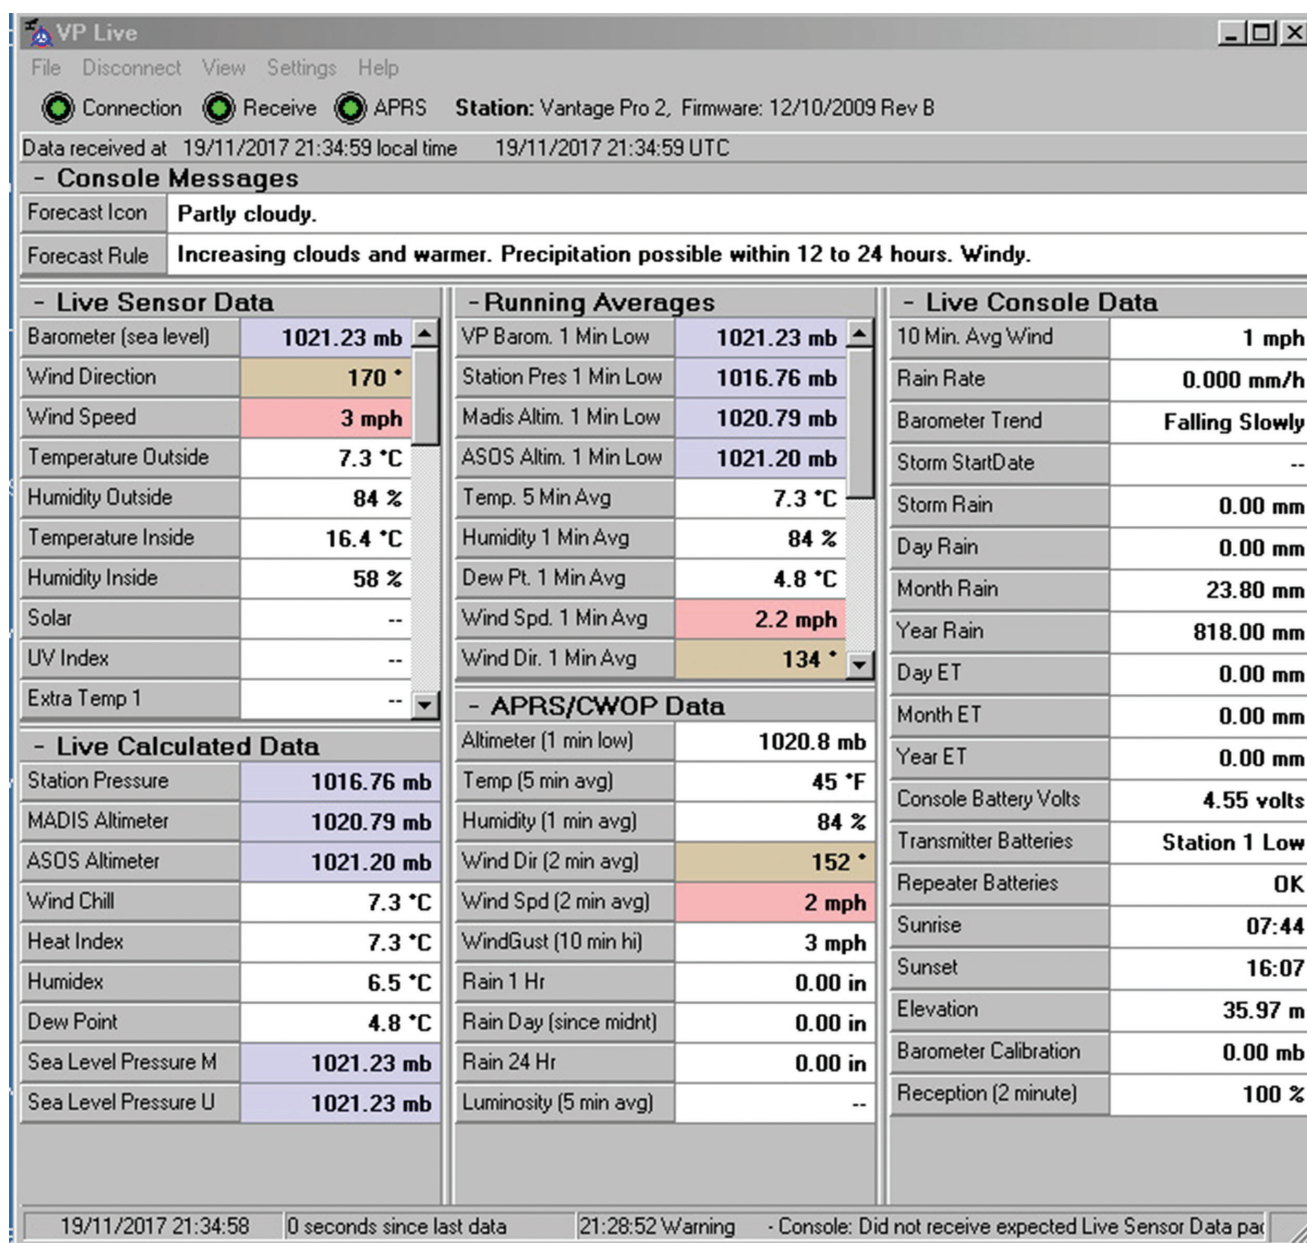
VP Live

File Disconnect View Settings Help

Connection Receive APRS **Station:** Vantage Pro 2, Firmware: 12/10/2009 Rev B

Data received at 19/11/2017 21:34:59 local time 19/11/2017 21:34:59 UTC

- Console Messages

| Forecast Icon | Partly cloudy. |
|---|---|
| Forecast Rule | Increasing clouds and warmer. Precipitation possible within 12 to 24 hours. Windy. |

- Live Sensor Data

| Barometer (sea level) | 1021.23 mb |
|---|---|
| Wind Direction | 170 ° |
| Wind Speed | 3 mph |
| Temperature Outside | 7.3 °C |
| Humidity Outside | 84 % |
| Temperature Inside | 16.4 °C |
| Humidity Inside | 58 % |
| Solar | -- |
| UV Index | -- |
| Extra Temp 1 | -- |

- Live Calculated Data

| Station Pressure | 1016.76 mb |
|---|---|
| MADIS Altimeter | 1020.79 mb |
| ASOS Altimeter | 1021.20 mb |
| Wind Chill | 7.3 °C |
| Heat Index | 7.3 °C |
| Humidex | 6.5 °C |
| Dew Point | 4.8 °C |
| Sea Level Pressure M | 1021.23 mb |
| Sea Level Pressure U | 1021.23 mb |

- Running Averages

| VP Barom. 1 Min Low | 1021.23 mb |
|---|---|
| Station Pres 1 Min Low | 1016.76 mb |
| Madis Altim. 1 Min Low | 1020.79 mb |
| ASOS Altim. 1 Min Low | 1021.20 mb |
| Temp. 5 Min Avg | 7.3 °C |
| Humidity 1 Min Avg | 84 % |
| Dew Pt. 1 Min Avg | 4.8 °C |
| Wind Spd. 1 Min Avg | 2.2 mph |
| Wind Dir. 1 Min Avg | 134 ° |

- APRS/CWOP Data

| Altimeter (1 min low) | 1020.8 mb |
|---|---|
| Temp (5 min avg) | 45 °F |
| Humidity (1 min avg) | 84 % |
| Wind Dir (2 min avg) | 152 ° |
| Wind Spd (2 min avg) | 2 mph |
| WindGust (10 min hi) | 3 mph |
| Rain 1 Hr | 0.00 in |
| Rain Day (since midnt) | 0.00 in |
| Rain 24 Hr | 0.00 in |
| Luminosity (5 min avg) | -- |

- Live Console Data

| 10 Min. Avg Wind | 1 mph |
|---|---|
| Rain Rate | 0.000 mm/h |
| Barometer Trend | Falling Slowly |
| Storm StartDate | -- |
| Storm Rain | 0.00 mm |
| Day Rain | 0.00 mm |
| Month Rain | 23.80 mm |
| Year Rain | 818.00 mm |
| Day ET | 0.00 mm |
| Month ET | 0.00 mm |
| Year ET | 0.00 mm |
| Console Battery Volts | 4.55 volts |
| Transmitter Batteries | Station 1 Low |
| Repeater Batteries | OK |
| Sunrise | 07:44 |
| Sunset | 16:07 |
| Elevation | 35.97 m |
| Barometer Calibration | 0.00 mb |
| Reception (2 minute) | 100 % |

19/11/2017 21:34:58 | 0 seconds since last data | 21:28:52 Warning - Console: Did not receive expected Live Sensor Data pa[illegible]